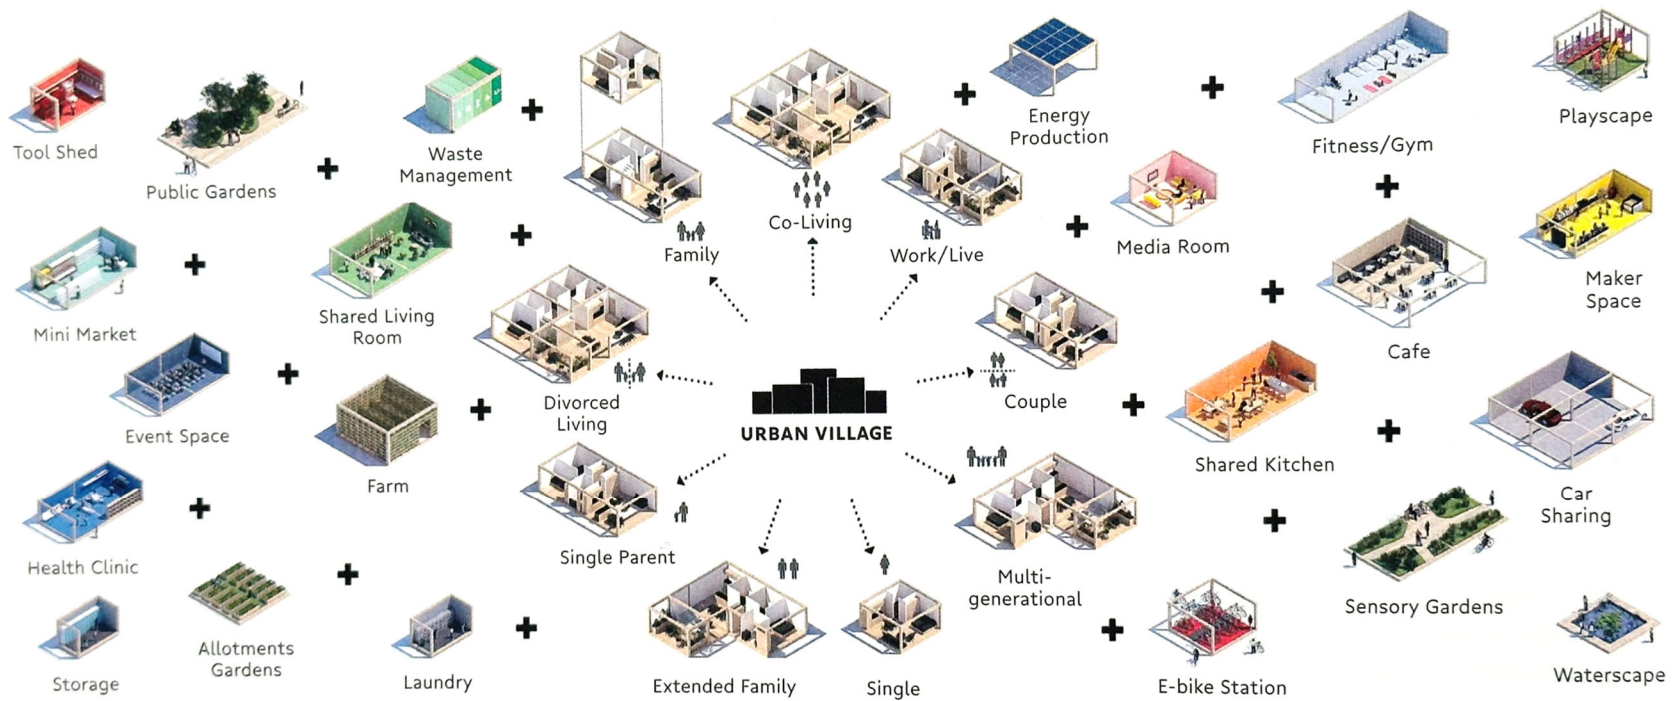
Tool Shed

Public Gardens

Waste Management

Family

Co-Living

Work/Live

Energy Production

Media Room

Fitness/Gym

Playscape

Mini Market

Shared Living Room

Divorced Living

URBAN VILLAGE

Couple

Cafe

Maker Space

Event Space

Farm

Shared Kitchen

Car Sharing

Health Clinic

Single Parent

Multi-generational

Sensory Gardens

Storage

Allotments Gardens

Laundry

Extended Family

Single

E-bike Station

Waterscape